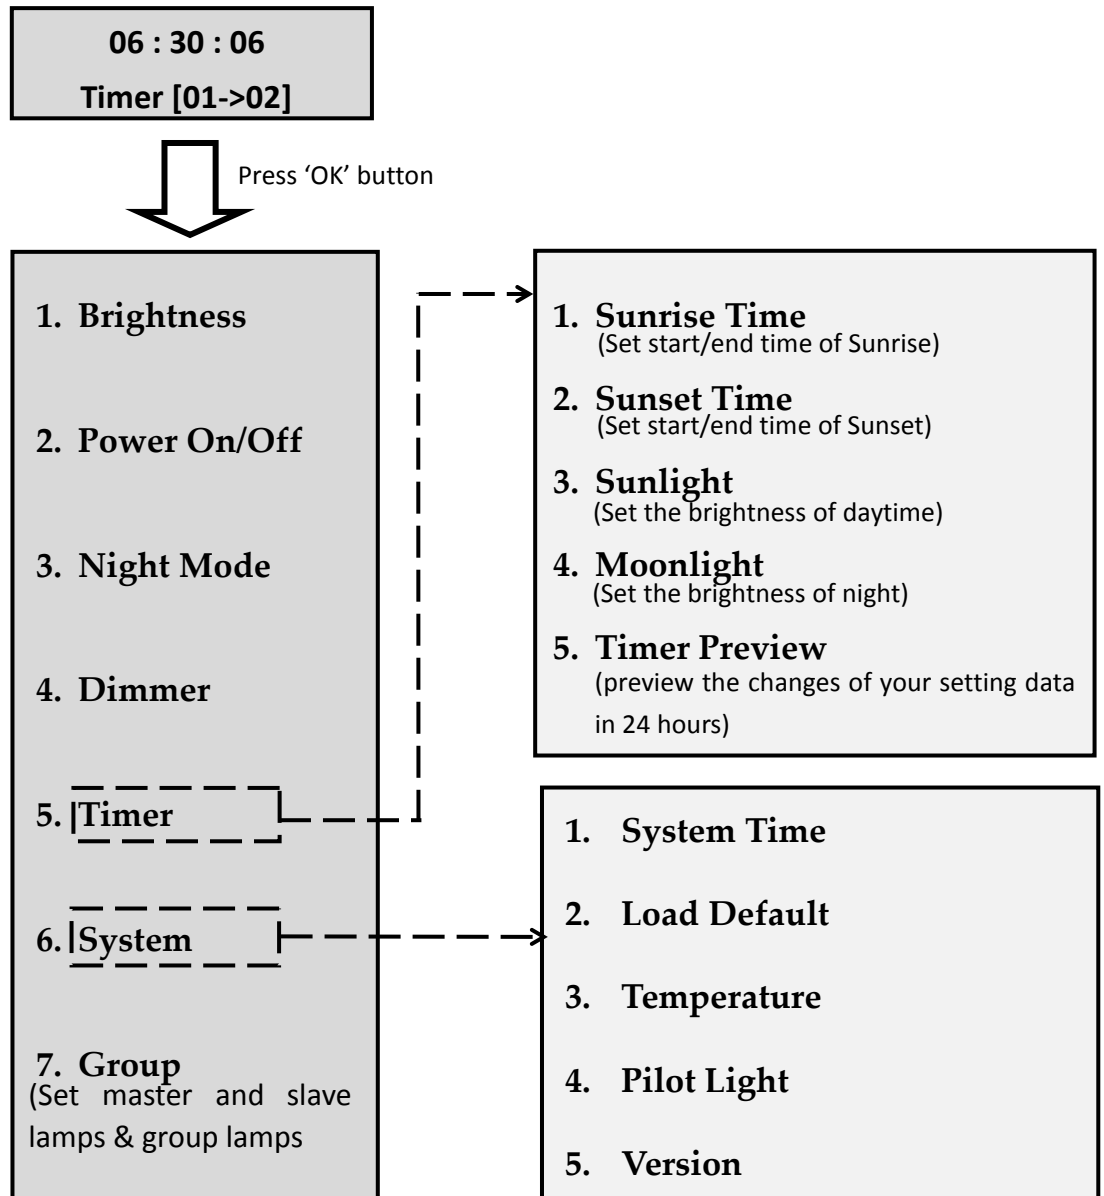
06 : 30 : 06
Timer [01->02]

Press 'OK' button

1. Brightness

2. Power On/Off

3. Night Mode

4. Dimmer

5. Timer

6. System

7. Group
(Set master and slave lamps & group lamps

1. Sunrise Time
(Set start/end time of Sunrise)

2. Sunset Time
(Set start/end time of Sunset)

3. Sunlight
(Set the brightness of daytime)

4. Moonlight
(Set the brightness of night)

5. Timer Preview
(preview the changes of your setting data in 24 hours)

1. System Time

2. Load Default

3. Temperature

4. Pilot Light

5. Version